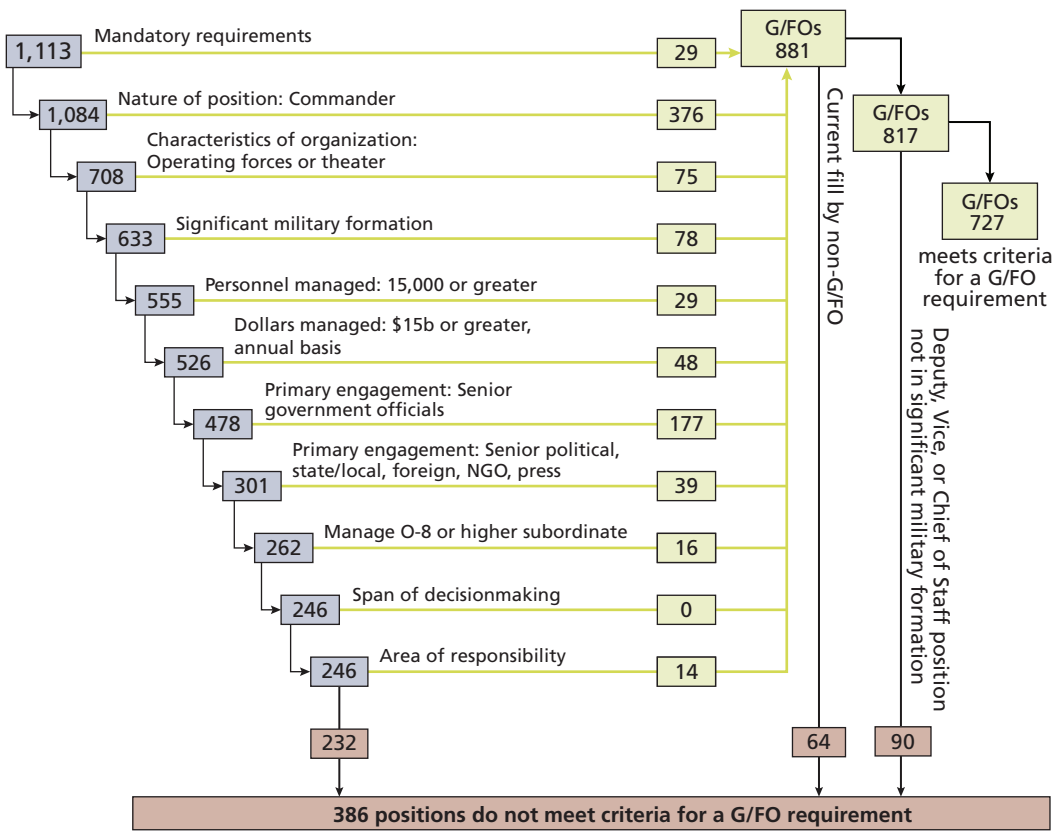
1,113 Mandatory requirements 29

1,084 Nature of position: Commander 376

708 Characteristics of organization: Operating forces or theater 75

633 Significant military formation 78

555 Personnel managed: 15,000 or greater 29

526 Dollars managed: \$15b or greater, annual basis 48

478 Primary engagement: Senior government officials 177

301 Primary engagement: Senior political, state/local, foreign, NGO, press 39

262 Manage O-8 or higher subordinate 16

246 Span of decisionmaking 0

246 Area of responsibility 14

232

G/FOs 881

Current fill by non-G/FO

64

G/FOs 817

Deputy, Vice, or Chief of Staff position not in significant military formation

90

G/FOs 727

meets criteria for a G/FO requirement

386 positions do not meet criteria for a G/FO requirement